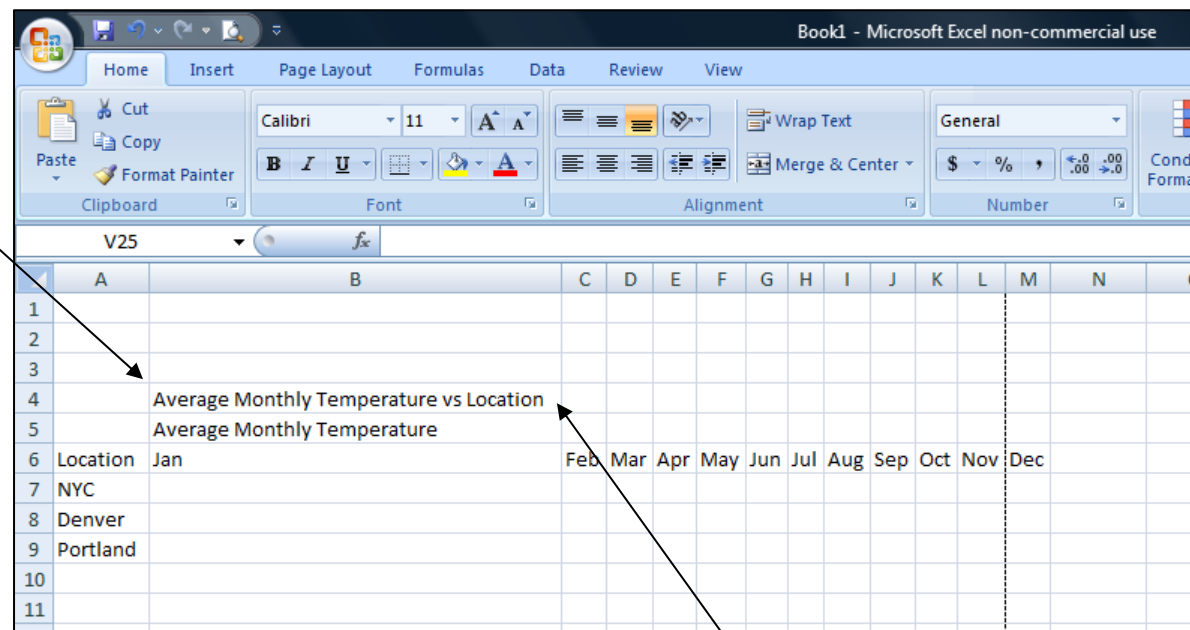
Book1 - Microsoft Excel non-commercial use

Home Insert Page Layout Formulas Data Review View

Paste Cut Copy Format Painter Clipboard

Calibri 11 A A B I U A Font

Wrap Text Merge & Center Alignment

General $ % , .0 .00 Number

Cond Forma

V25 $f_x$

| | A | B | C | D | E | F | G | H | I | J | K | L | M | N |
|---|---|---|---|---|---|---|---|---|---|---|---|---|---|---|
| 1 | | | | | | | | | | | | | | |
| 2 | | | | | | | | | | | | | | |
| 3 | | | | | | | | | | | | | | |
| 4 | | Average Monthly Temperature vs Location | | | | | | | | | | | | |
| 5 | | Average Monthly Temperature | | | | | | | | | | | | |
| 6 | Location | Jan | Feb | Mar | Apr | May | Jun | Jul | Aug | Sep | Oct | Nov | Dec | |
| 7 | NYC | | | | | | | | | | | | | |
| 8 | Denver | | | | | | | | | | | | | |
| 9 | Portland | | | | | | | | | | | | | |
| 10 | | | | | | | | | | | | | | |
| 11 | | | | | | | | | | | | | | |